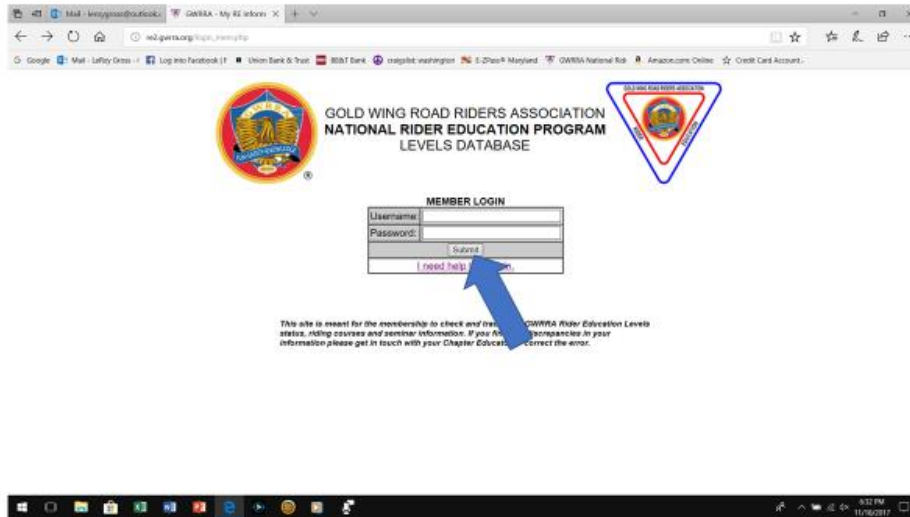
Mail - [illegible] GWRRA - My RE Inform ×

re2.gwrra.org/login_form.php

Google Mail - LeRoy Gross Log into Facebook Union Bank & Trust BB&T Bank craigslist: washington E-ZPass Maryland GWRRA National Rid Amazon.com: Online Credit Card Account

GWRRA

GOLD WING ROAD RIDERS ASSOCIATION
NATIONAL RIDER EDUCATION PROGRAM
LEVELS DATABASE

GOLD WING ROAD RIDERS ASSOCIATION

MEMBER LOGIN

| Username: | |
|---|---|
| Password: | |

Submit

I need help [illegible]

This site is meant for the membership to check and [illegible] GWRRA Rider Education Levels status, riding courses and seminar information. If you fi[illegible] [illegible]screpancies in your information please get in touch with your Chapter Educato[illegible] correct the error.

6:32 PM
11/16/2017